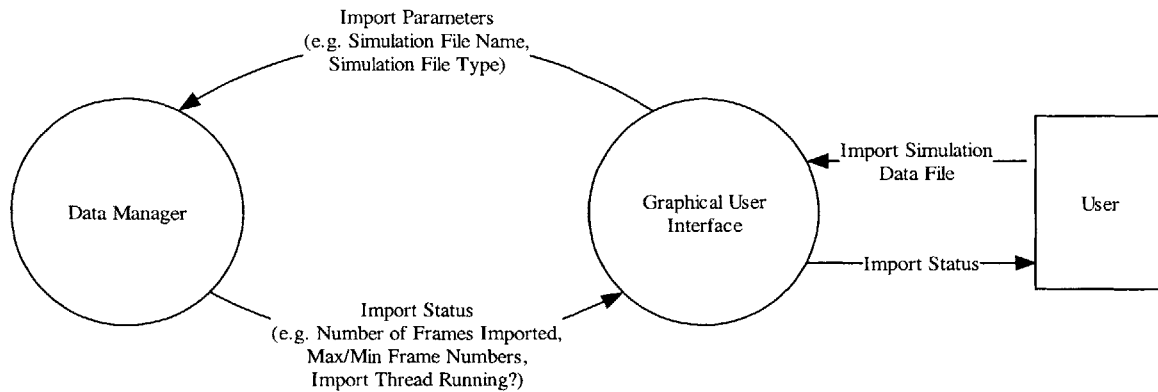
Import Parameters
(e.g. Simulation File Name, Simulation File Type)

Data Manager

Graphical User Interface

Import Simulation Data File

User

Import Status

Import Status
(e.g. Number of Frames Imported, Max/Min Frame Numbers, Import Thread Running?)